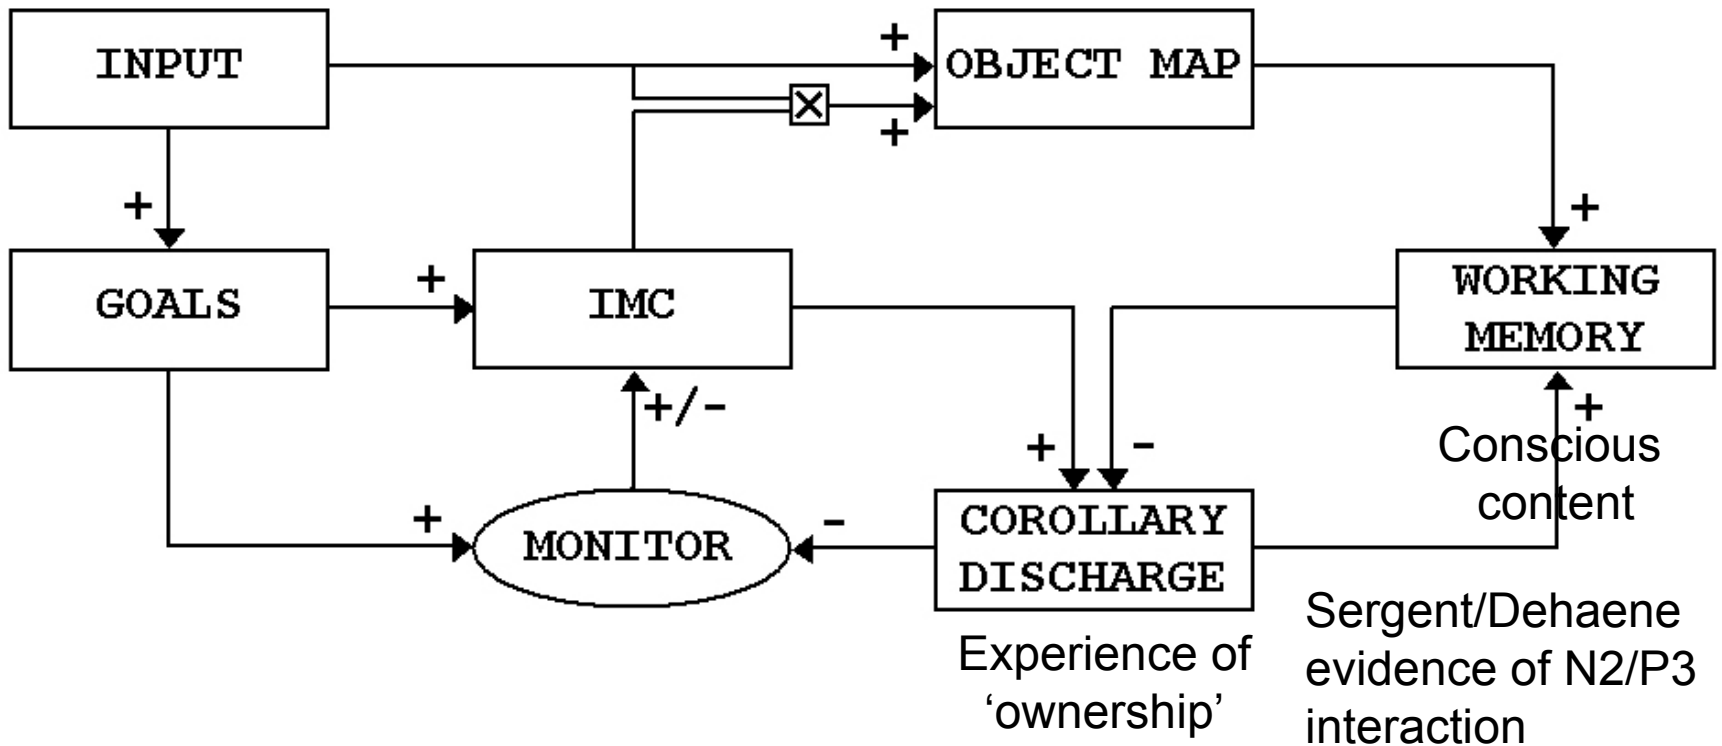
INPUT

+

OBJECT MAP

+

+

GOALS

+

IMC

WORKING MEMORY

+/-

+

-

+

Conscious content

+

MONITOR

-

COROLLARY DISCHARGE

Experience of 'ownership'

Sergent/Dehaene evidence of N2/P3 interaction